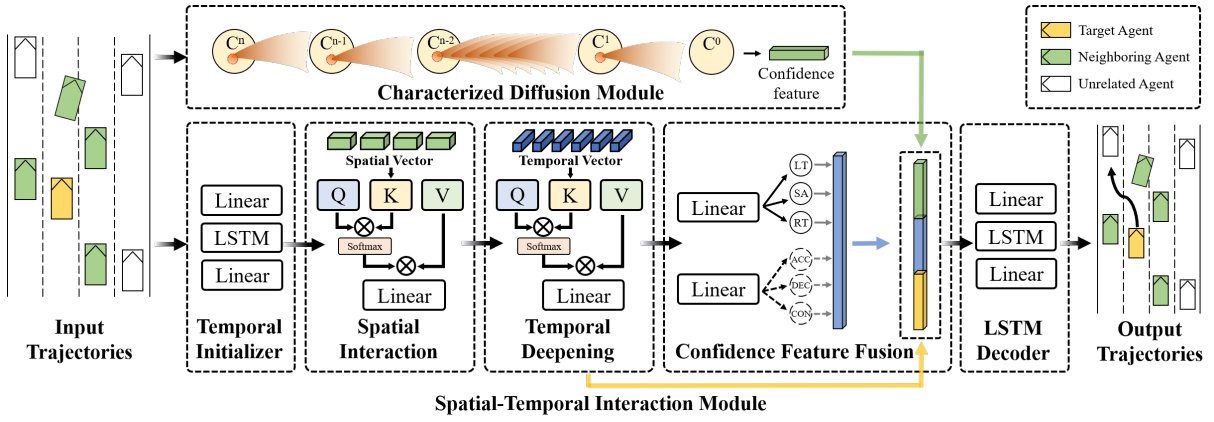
$C^n$ $C^{n-1}$ $C^{n-2}$ $C^1$ $C^0$

Confidence feature

Characterized Diffusion Module

Target Agent

Neighboring Agent

Unrelated Agent

Spatial Vector

Temporal Vector

Linear

LSTM

Linear

Q K V

Softmax

Linear

Q K V

Softmax

Linear

Linear

LT

SA

RT

Linear

ACC

DEC

CON

Linear

LSTM

Linear

Input Trajectories

Temporal Initializer

Spatial Interaction

Temporal Deepening

Confidence Feature Fusion

LSTM Decoder

Output Trajectories

Spatial-Temporal Interaction Module